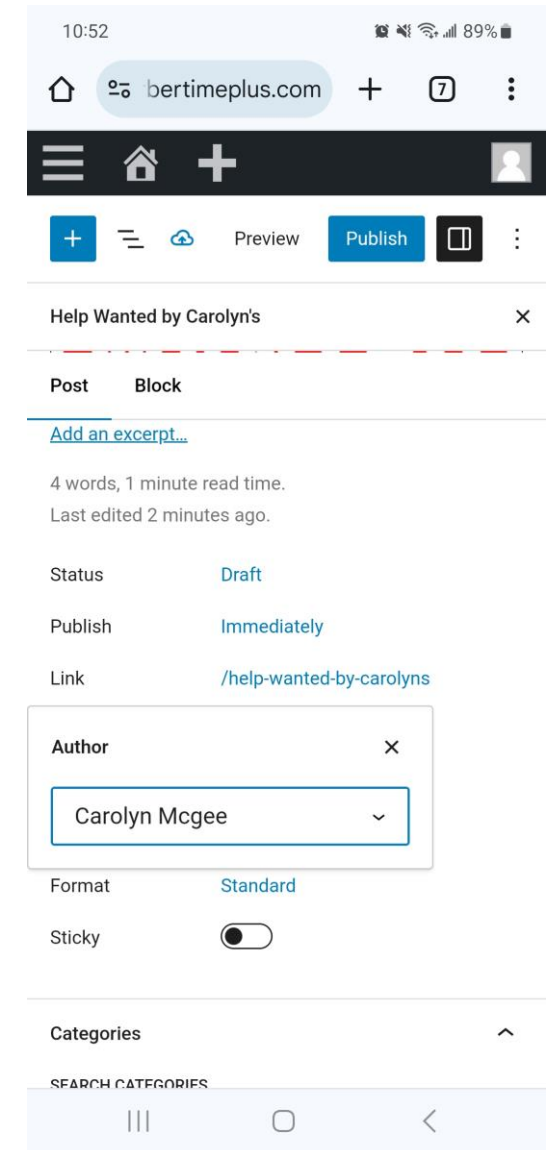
10:52 89%

bertimeplus.com 7

Preview Publish

Help Wanted by Carolyn's ×

Post Block

Add an excerpt...

4 words, 1 minute read time.
Last edited 2 minutes ago.

Status Draft

Publish Immediately

Link /help-wanted-by-carolyns

Author ×

Carolyn Mcgee

Format Standard

Sticky

Categories

SEARCH CATEGORIES